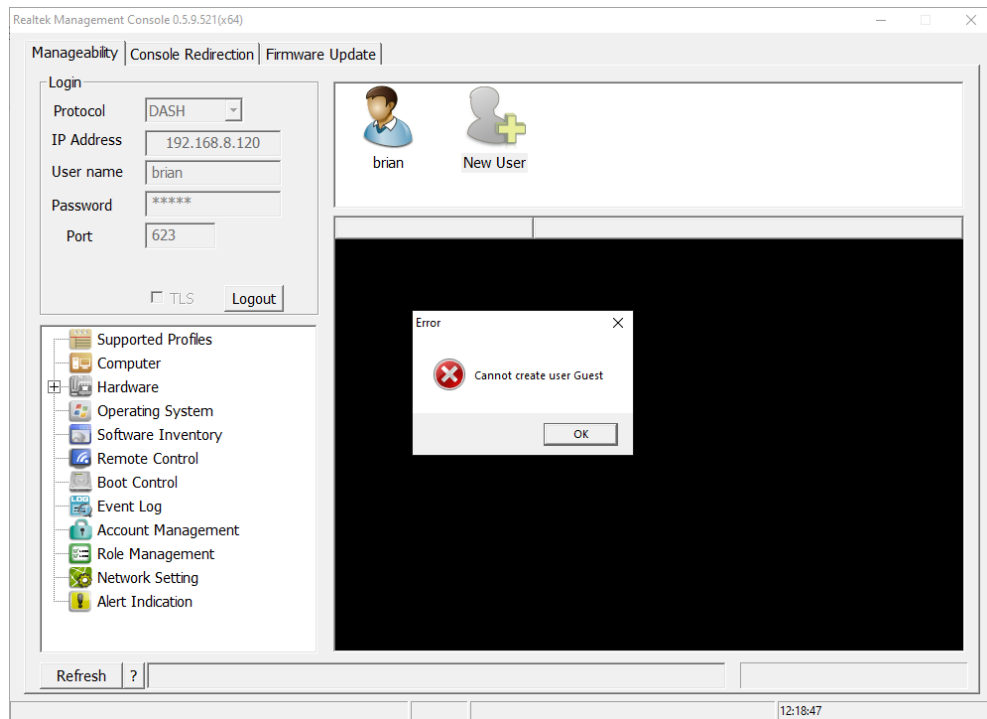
Realtek Management Console 0.5.9.521(x64)

Manageability | Console Redirection | Firmware Update

Login
Protocol DASH
IP Address 192.168.8.120
User name brian
Password *****
Port 623
TLS
Logout

brian
New User

Supported Profiles
Computer
Hardware
Operating System
Software Inventory
Remote Control
Boot Control
Event Log
Account Management
Role Management
Network Setting
Alert Indication

Error
Cannot create user Guest
OK

Refresh
?

12:18:47